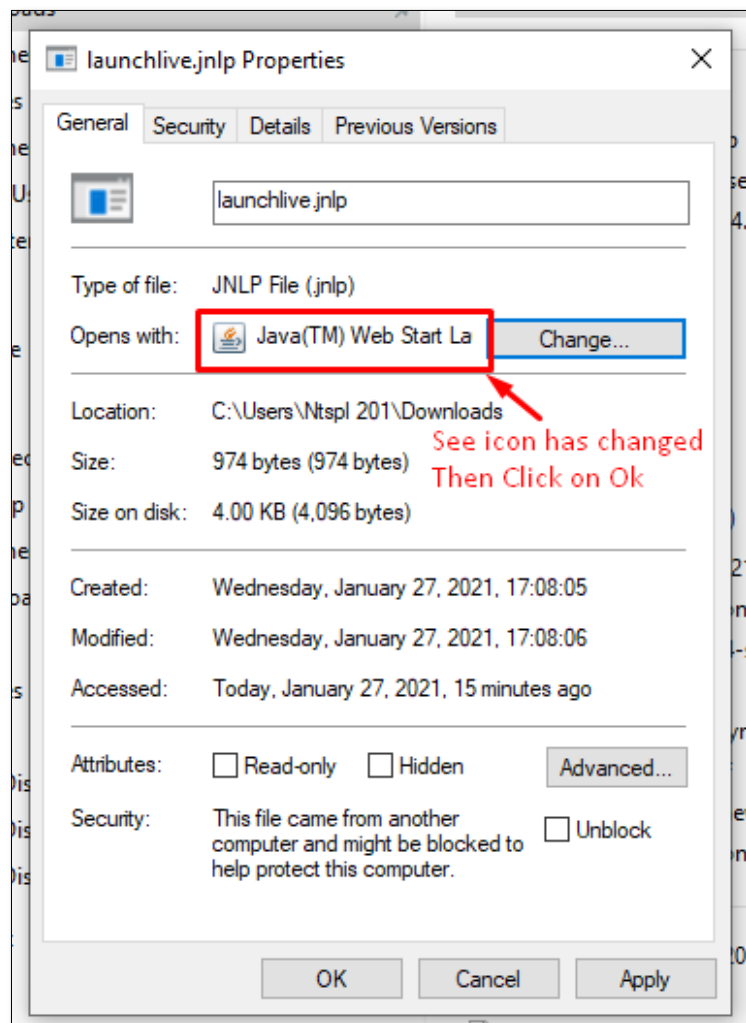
launchlive.jnlp Properties

General | Security | Details | Previous Versions

launchlive.jnlp

Type of file: JNLP File (.jnlp)

Opens with: Java(TM) Web Start La Change...

See icon has changed
Then Click on Ok

Location: C:\Users\Ntspl 201\Downloads

Size: 974 bytes (974 bytes)

Size on disk: 4.00 KB (4,096 bytes)

Created: Wednesday, January 27, 2021, 17:08:05

Modified: Wednesday, January 27, 2021, 17:08:06

Accessed: Today, January 27, 2021, 15 minutes ago

Attributes: Read-only Hidden Advanced...

Security: This file came from another computer and might be blocked to help protect this computer. Unblock

OK Cancel Apply